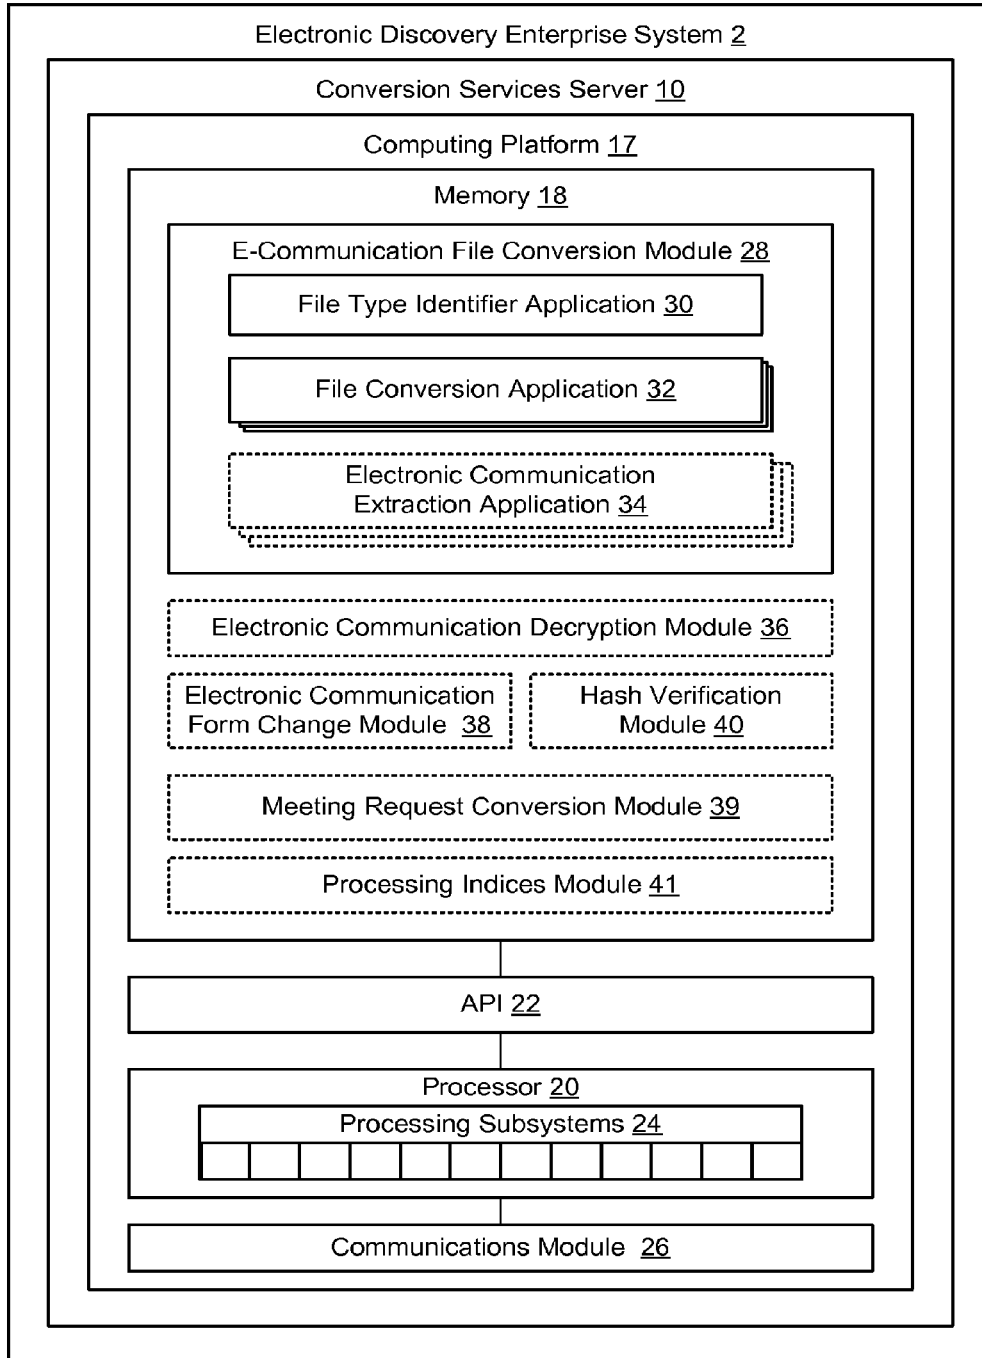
Electronic Discovery Enterprise System 2

Conversion Services Server 10

Computing Platform 17

Memory 18

E-Communication File Conversion Module 28

File Type Identifier Application 30

File Conversion Application 32

Electronic Communication Extraction Application 34

Electronic Communication Decryption Module 36

Electronic Communication Form Change Module 38

Hash Verification Module 40

Meeting Request Conversion Module 39

Processing Indices Module 41

API 22

Processor 20

Processing Subsystems 24

Communications Module 26